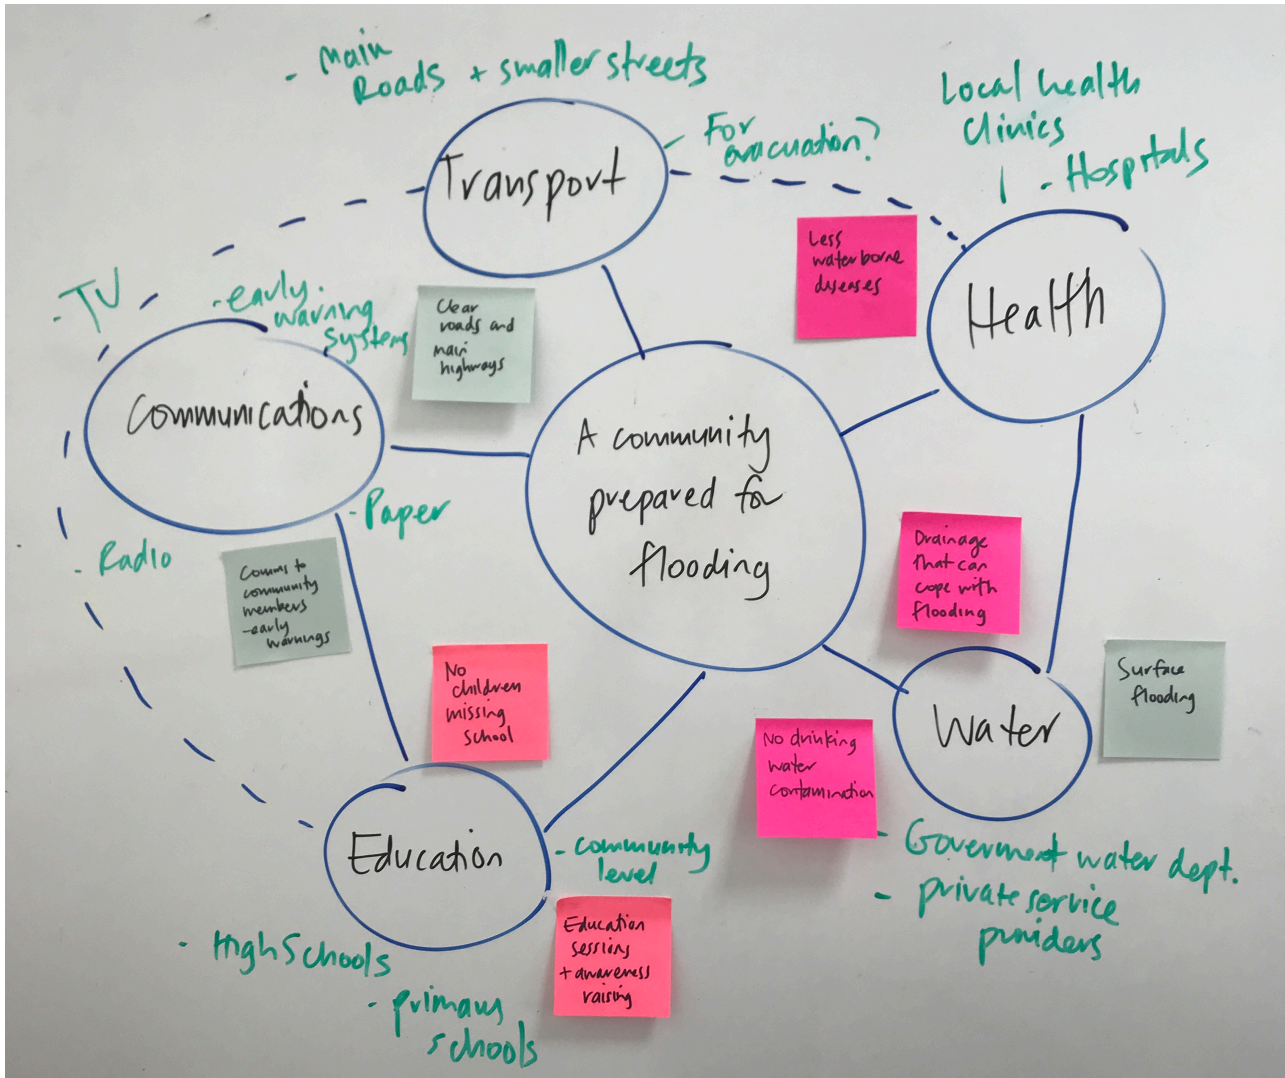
- Main Roads + smaller streets

Transport

- For evacuation?

Local health clinics

- Hospitals

Less water borne diseases

Health

- TV

- early warning system

Clear roads and main highways

Communications

A community prepared for flooding

- Paper

- Radio

Comms to community members - early warnings

Drainage that can cope with flooding

No children missing school

Water

Surface flooding

No drinking water contamination

Education

- community level

- Government water dept.

- private service providers

Education sessions + awareness raising

- High Schools

- primary schools